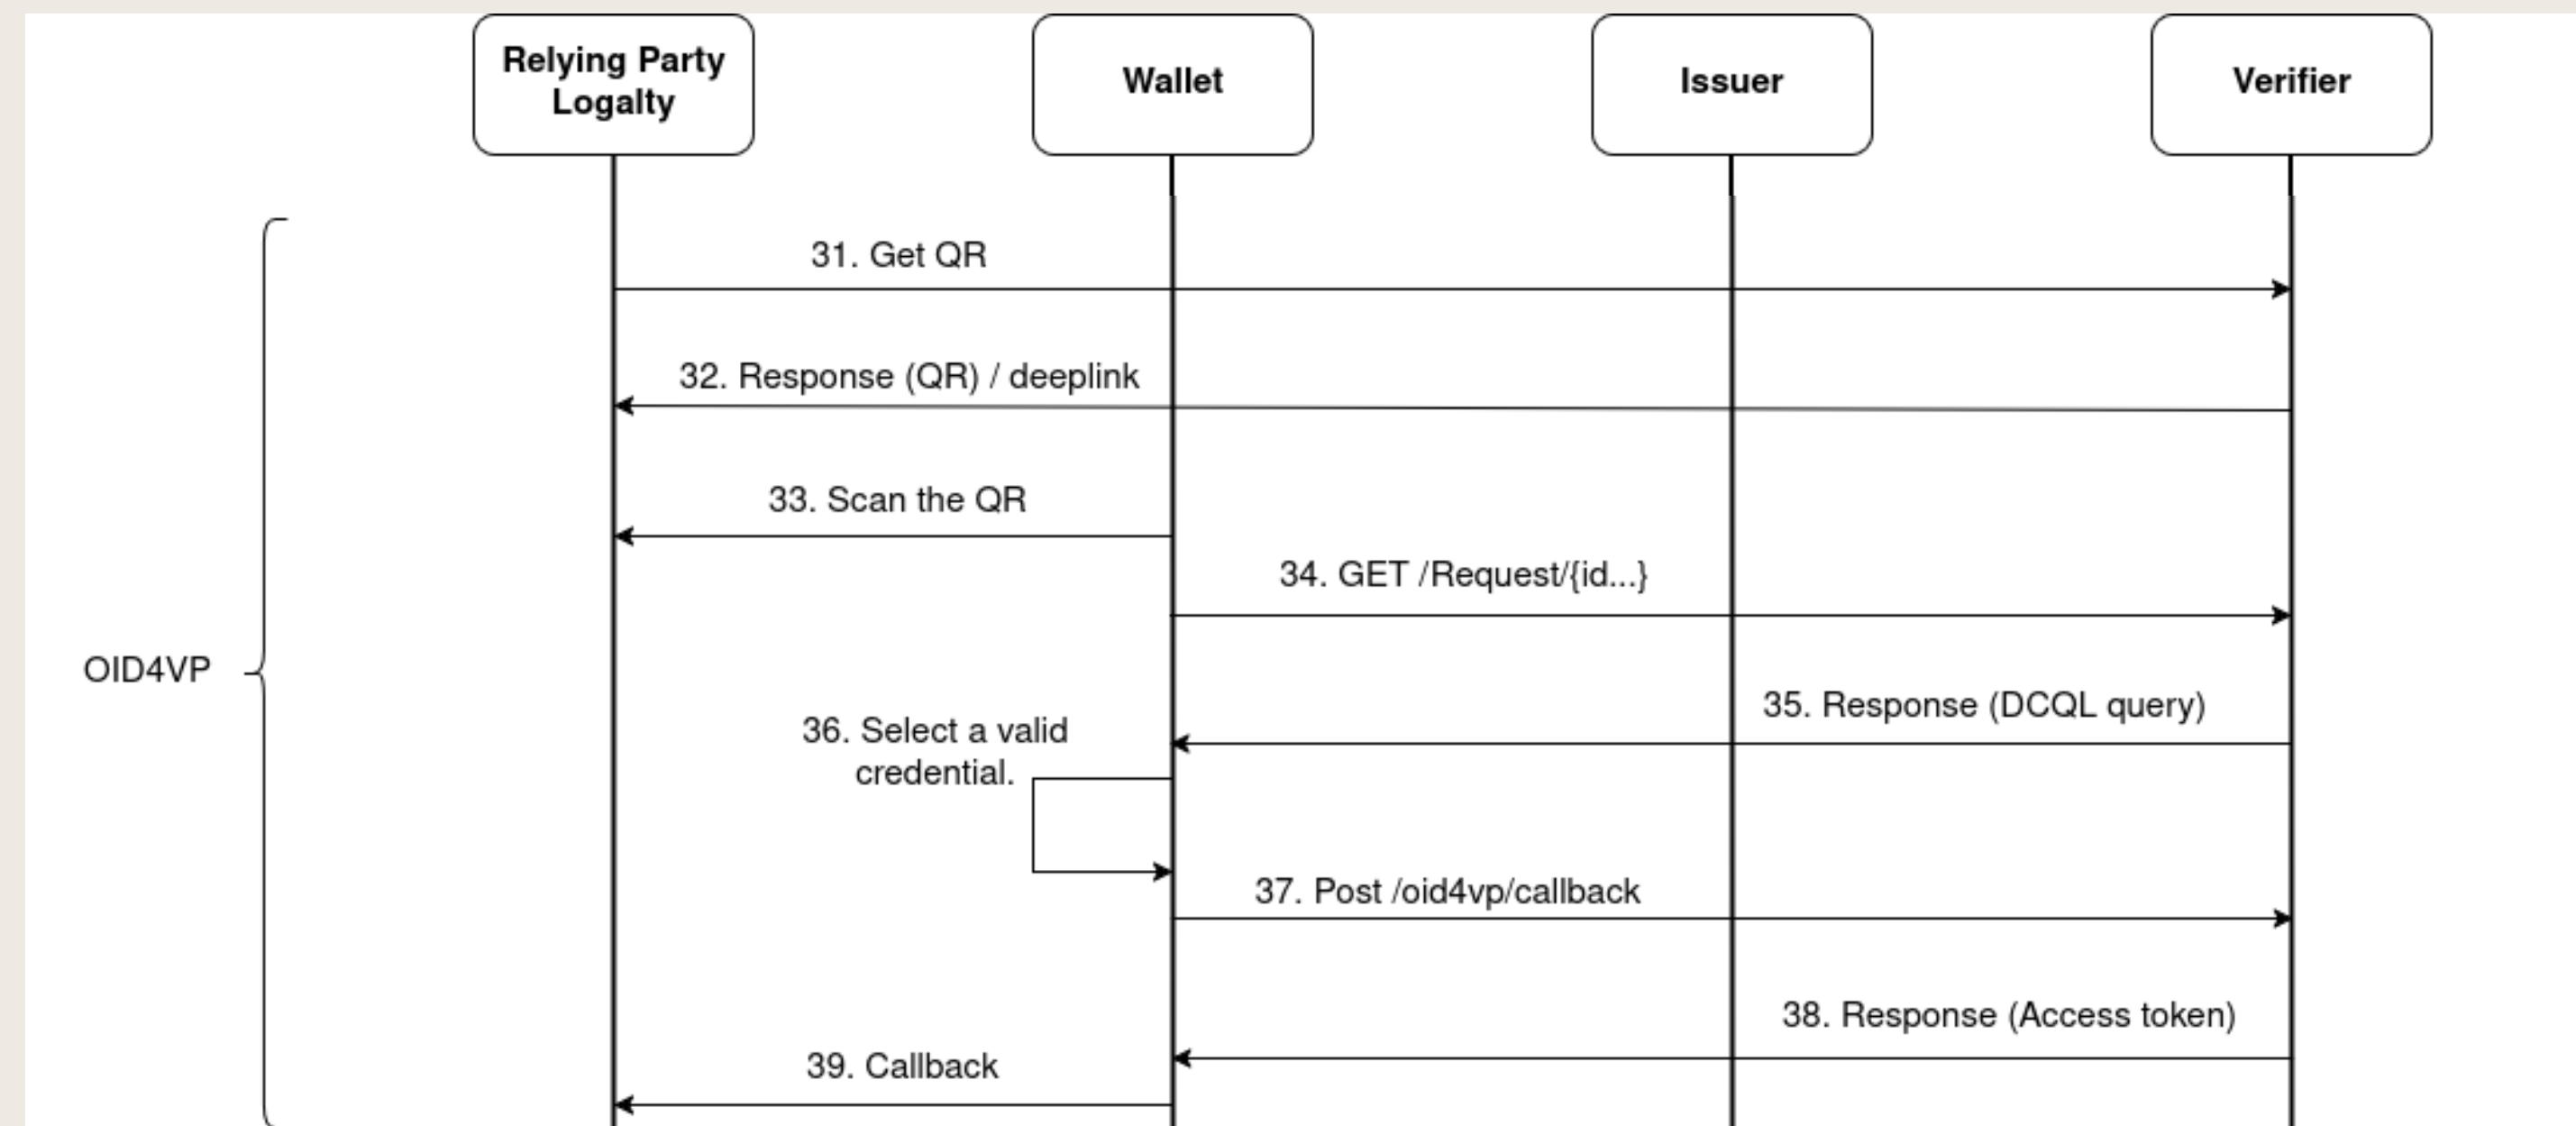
Relying Party Logalty

Wallet

Issuer

Verifier

OID4VP

31. Get QR

32. Response (QR) / deeplink

33. Scan the QR

34. GET /Request/{id...}

35. Response (DCQL query)

36. Select a valid credential.

37. Post /oid4vp/callback

38. Response (Access token)

39. Callback